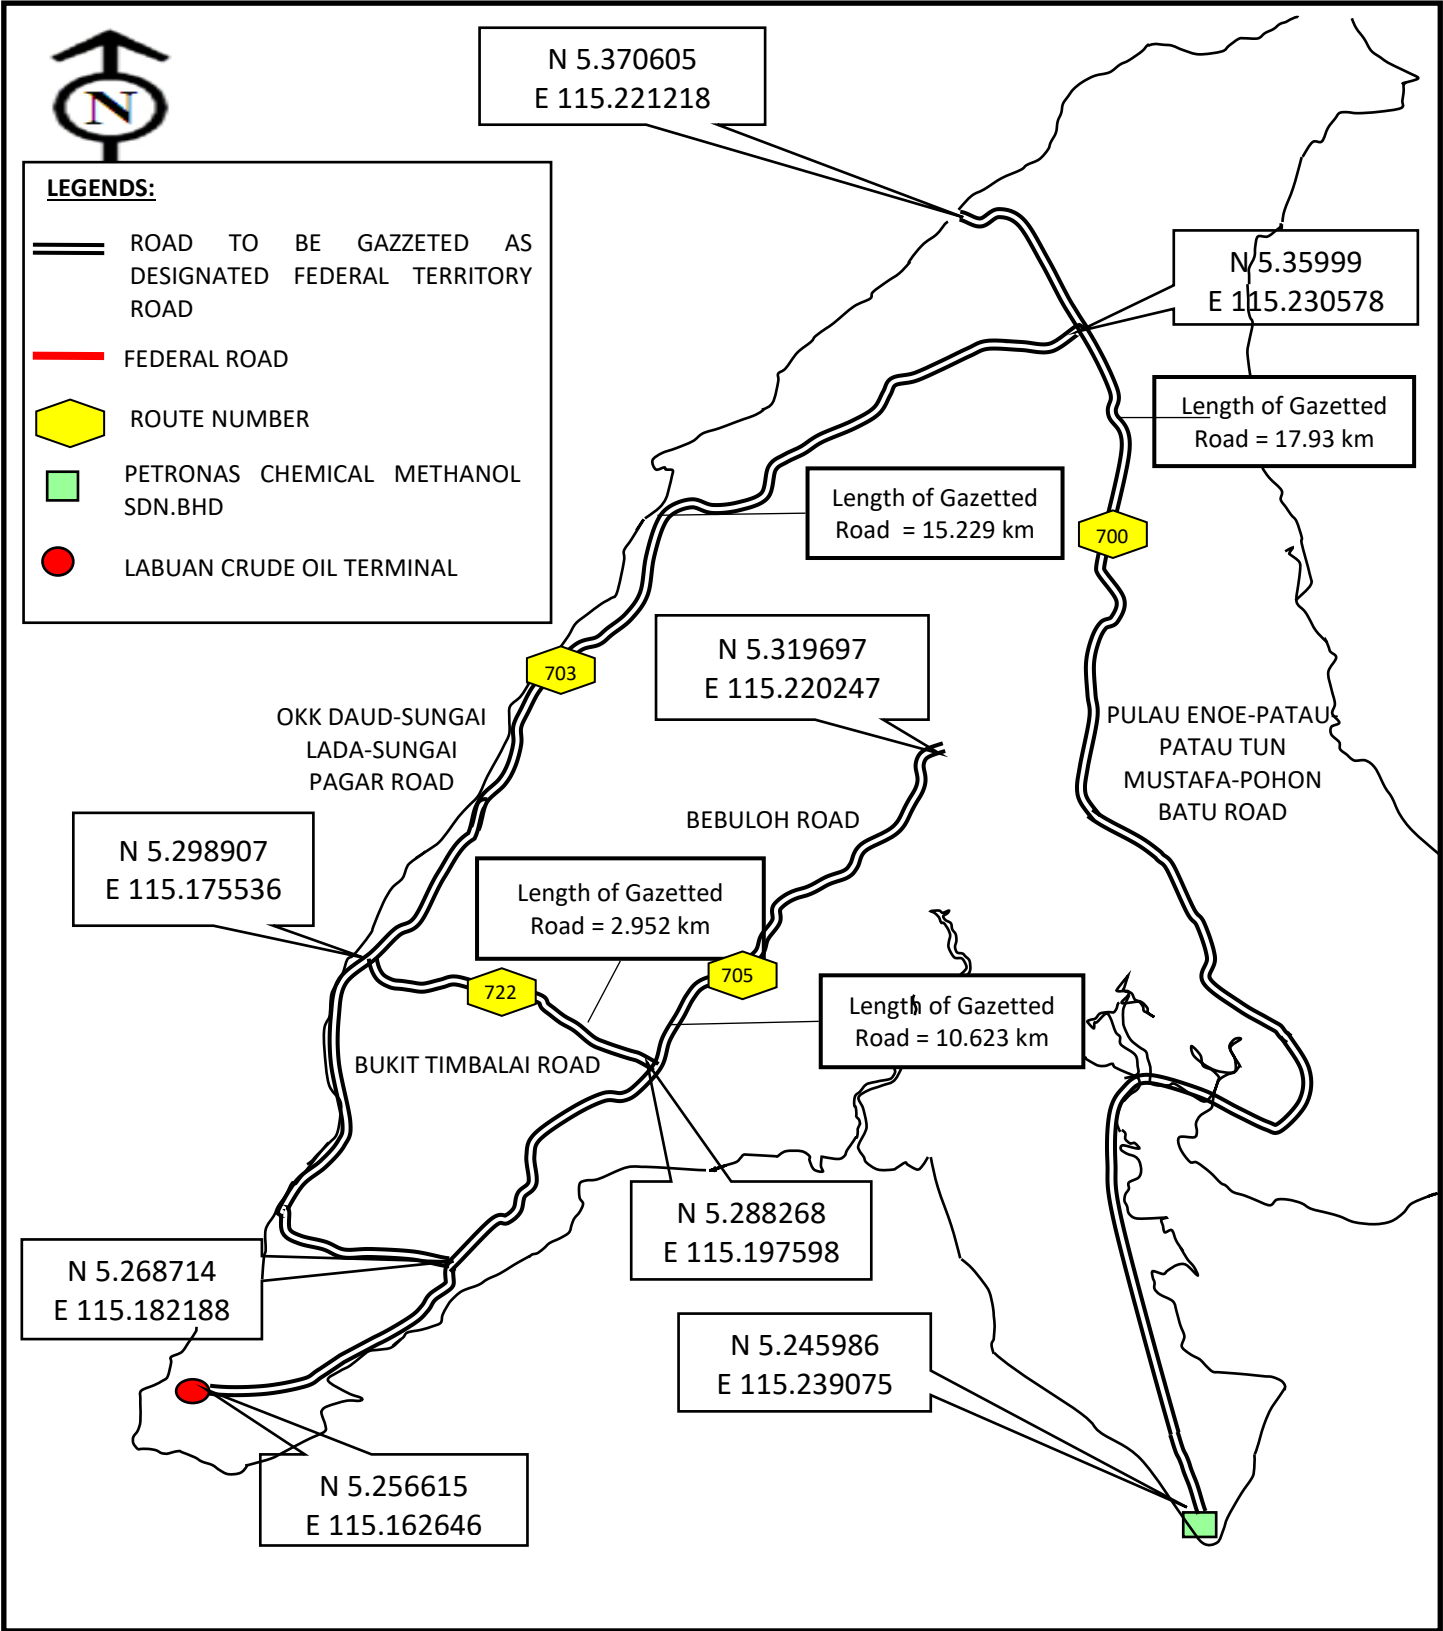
N

LEGENDS:

ROAD TO BE GAZZETED AS DESIGNATED FEDERAL TERRITORY ROAD

FEDERAL ROAD

ROUTE NUMBER

PETRONAS CHEMICAL METHANOL SDN.BHD

LABUAN CRUDE OIL TERMINAL

N 5.370605
E 115.221218

N 5.35999
E 115.230578

Length of Gazetted Road = 17.93 km

Length of Gazetted Road = 15.229 km

700

703

N 5.319697
E 115.220247

OKK DAUD-SUNGAI LADA-SUNGAI PAGAR ROAD

PULAU ENOE-PATAU PATAU TUN MUSTAFA-POHON BATU ROAD

BEBULOH ROAD

N 5.298907
E 115.175536

Length of Gazetted Road = 2.952 km

705

722

Length of Gazetted Road = 10.623 km

BUKIT TIMBALAI ROAD

N 5.288268
E 115.197598

N 5.268714
E 115.182188

N 5.245986
E 115.239075

N 5.256615
E 115.162646